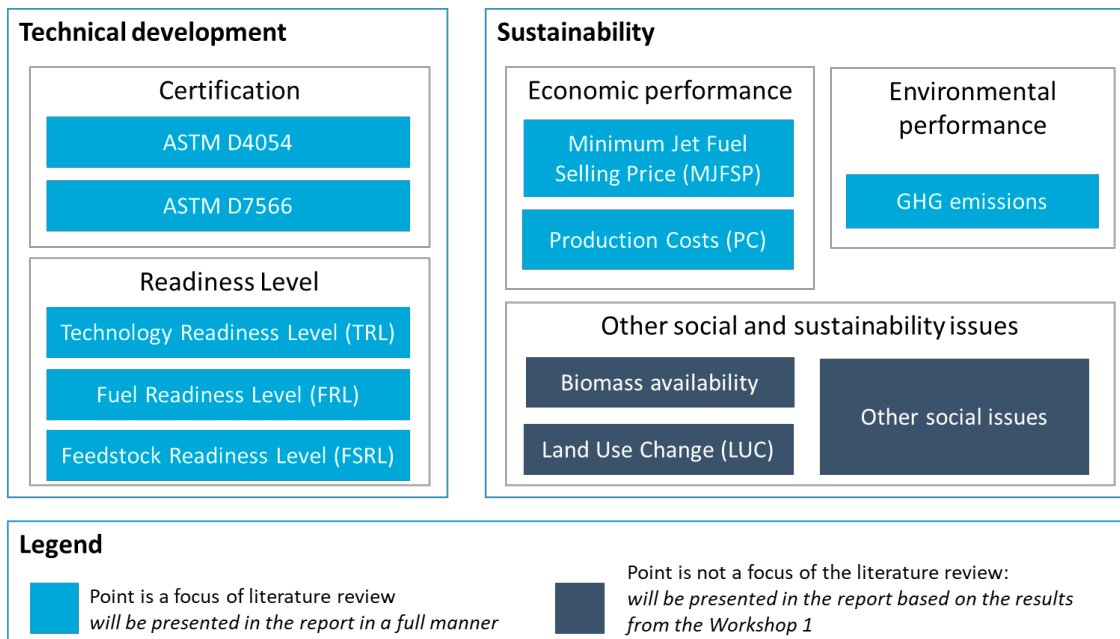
Technical development

Certification

ASTM D4054

ASTM D7566

Readiness Level

Technology Readiness Level (TRL)

Fuel Readiness Level (FRL)

Feedstock Readiness Level (FSRL)

Sustainability

Economic performance

Minimum Jet Fuel Selling Price (MJFSP)

Production Costs (PC)

Environmental performance

GHG emissions

Other social and sustainability issues

Biomass availability

Land Use Change (LUC)

Other social issues

Legend

Point is a focus of literature review
*will be presented in the report in a full manner*

Point is not a focus of the literature review:
*will be presented in the report based on the results from the Workshop 1*